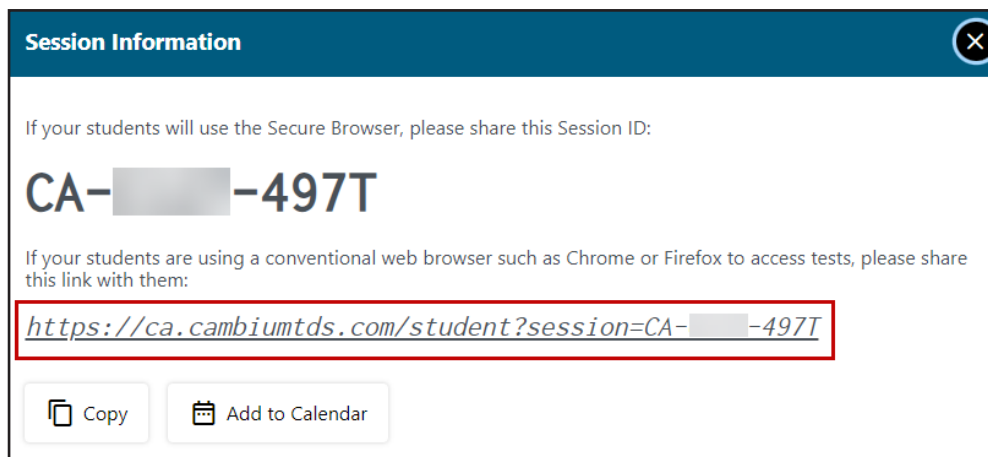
Session Information

If your students will use the Secure Browser, please share this Session ID:

CA-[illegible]-497T

If your students are using a conventional web browser such as Chrome or Firefox to access tests, please share this link with them:

https://ca.cambiumtds.com/student?session=CA-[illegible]-497T

Copy

Add to Calendar